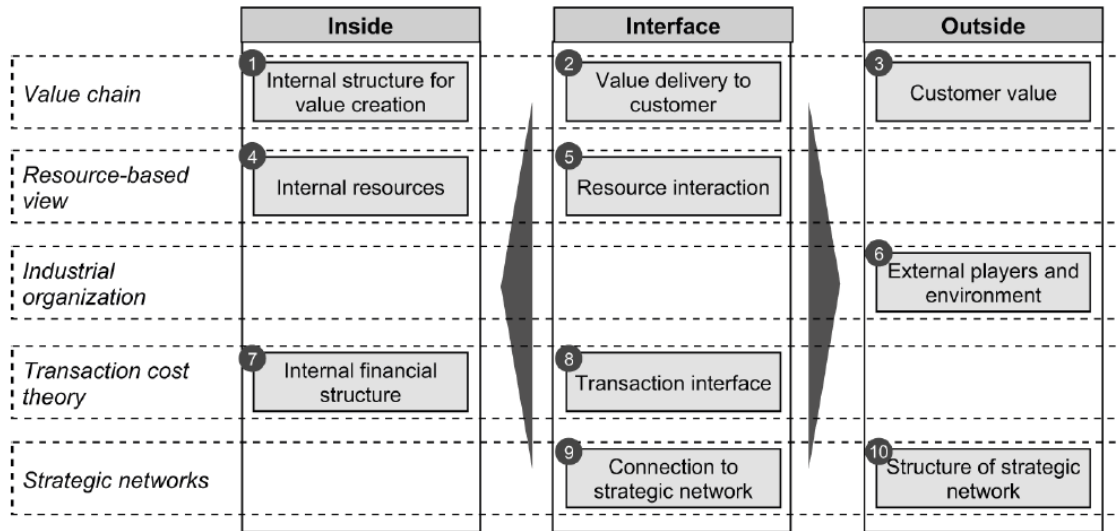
| | Inside | Interface | Outside |
|---|---|---|---|
| *Value chain* | 1 Internal structure for value creation | 2 Value delivery to customer | 3 Customer value |
| *Resource-based view* | 4 Internal resources | 5 Resource interaction | |
| *Industrial organization* | | | 6 External players and environment |
| *Transaction cost theory* | 7 Internal financial structure | 8 Transaction interface | |
| *Strategic networks* | | 9 Connection to strategic network | 10 Structure of strategic network |